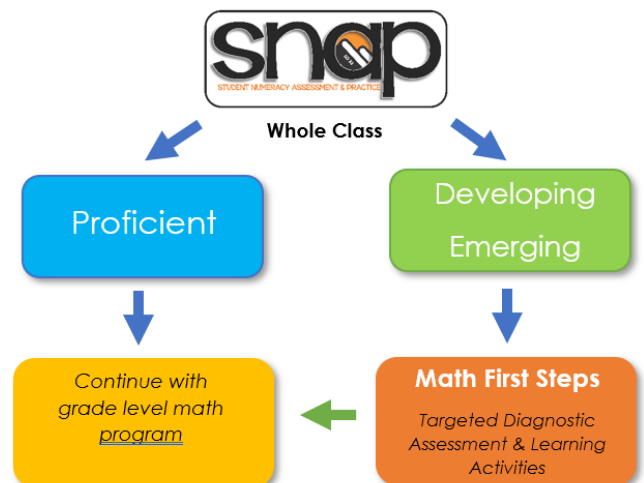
snap

STUDENT NUMERACY ASSESSMENT & PRACTICE

Whole Class

Proficient

Developing

Emerging

Continue with grade level math program

Math First Steps

Targeted Diagnostic Assessment & Learning Activities